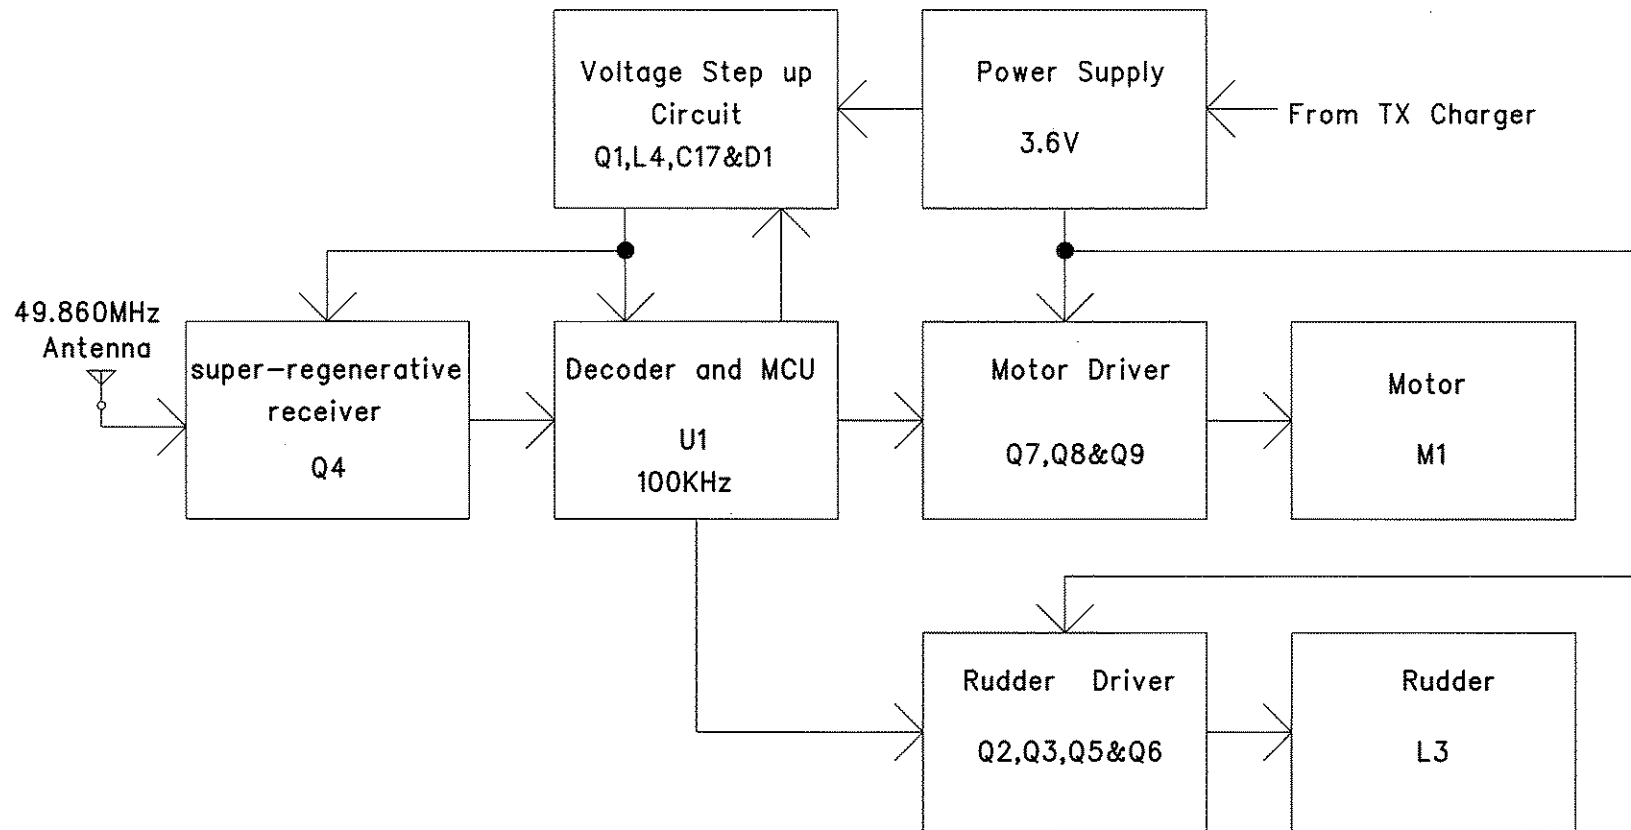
Voltage Step up Circuit
Q1,L4,C17&D1

Power Supply
3.6V

From TX Charger

49.860MHz
Antenna

super-regenerative receiver
Q4

Decoder and MCU
U1
100KHz

Motor Driver
Q7,Q8&Q9

Motor
M1

Rudder Driver
Q2,Q3,Q5&Q6

Rudder
L3